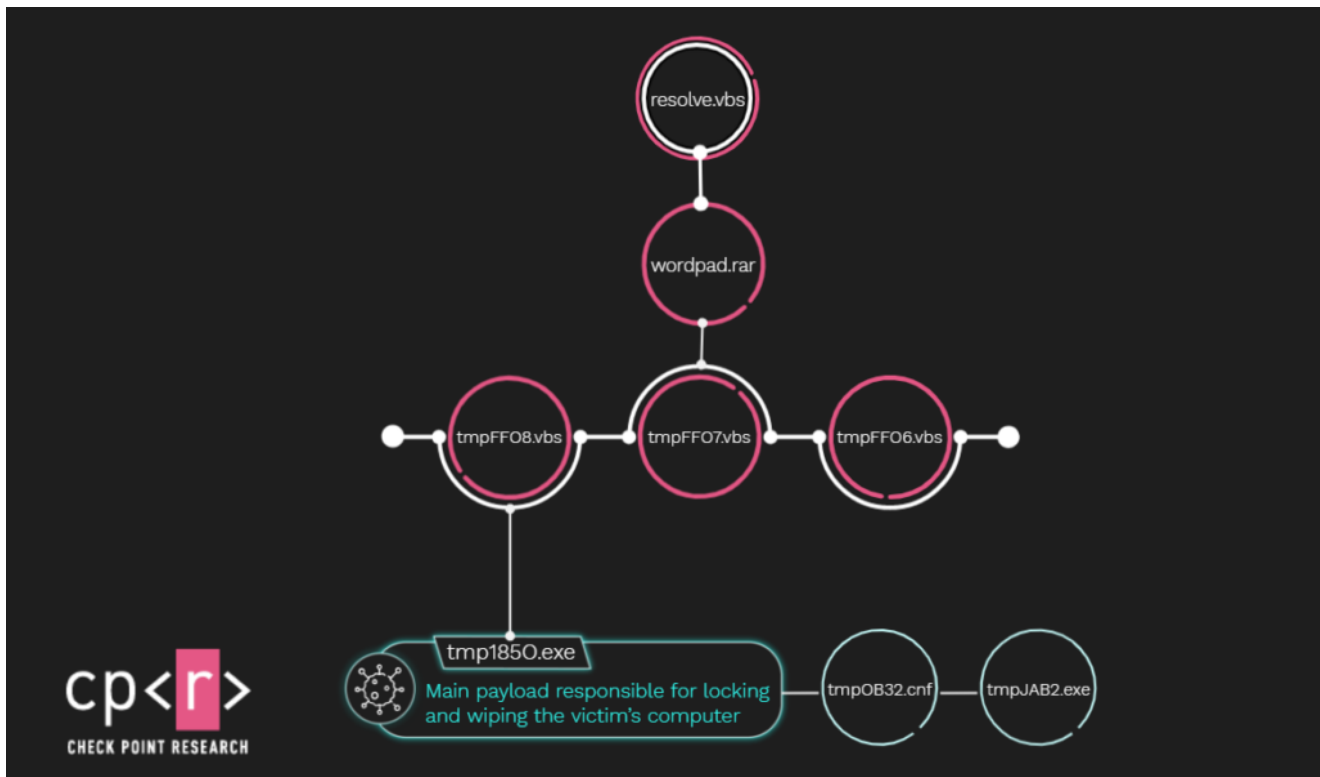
resolve.vbs

wordpad.rar

tmpFF08.vbs

tmpFF07.vbs

tmpFF06.vbs

tmp1850.exe

Main payload responsible for locking and wiping the victim's computer

tmp0B32.cnf

tmpJAB2.exe

cp<r>

CHECK POINT RESEARCH